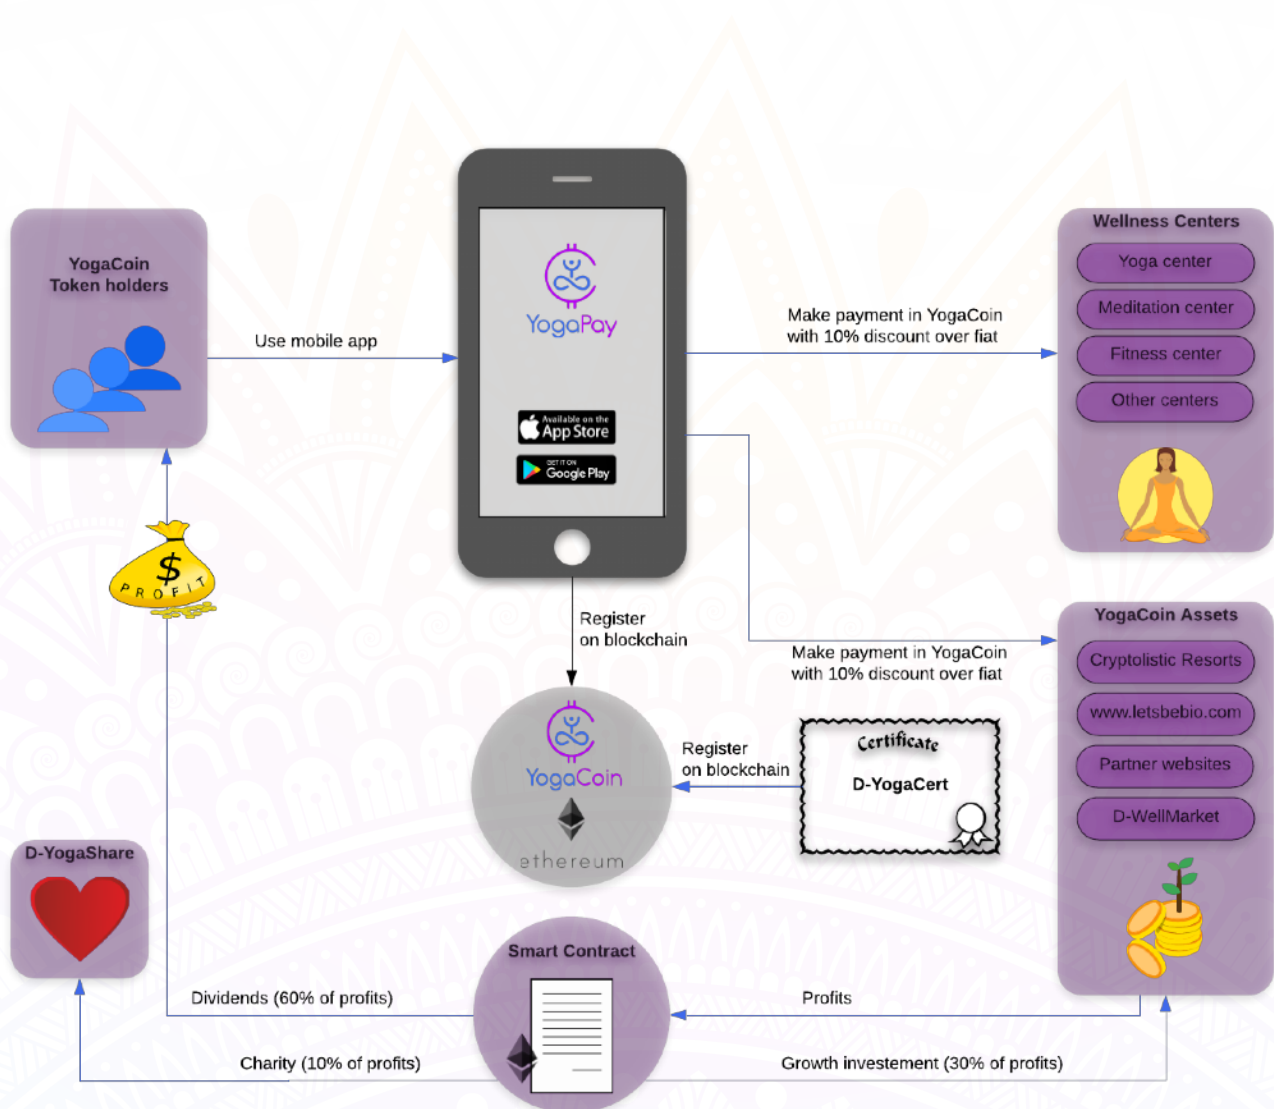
YogaCoin Token holders

Use mobile app

YogaPay

Available on the App Store

GET IT ON Google Play

Make payment in YogaCoin with 10% discount over fiat

Wellness Centers

Yoga center

Meditation center

Fitness center

Other centers

$ PROFIT

Register on blockchain

Make payment in YogaCoin with 10% discount over fiat

YogaCoin Assets

Cryptolistic Resorts

www.letsbebio.com

Partner websites

D-WellMarket

YogaCoin

ethereum

Register on blockchain

Certificate

D-YogaCert

D-YogaShare

Smart Contract

Dividends (60% of profits)

Profits

Charity (10% of profits)

Growth investement (30% of profits)